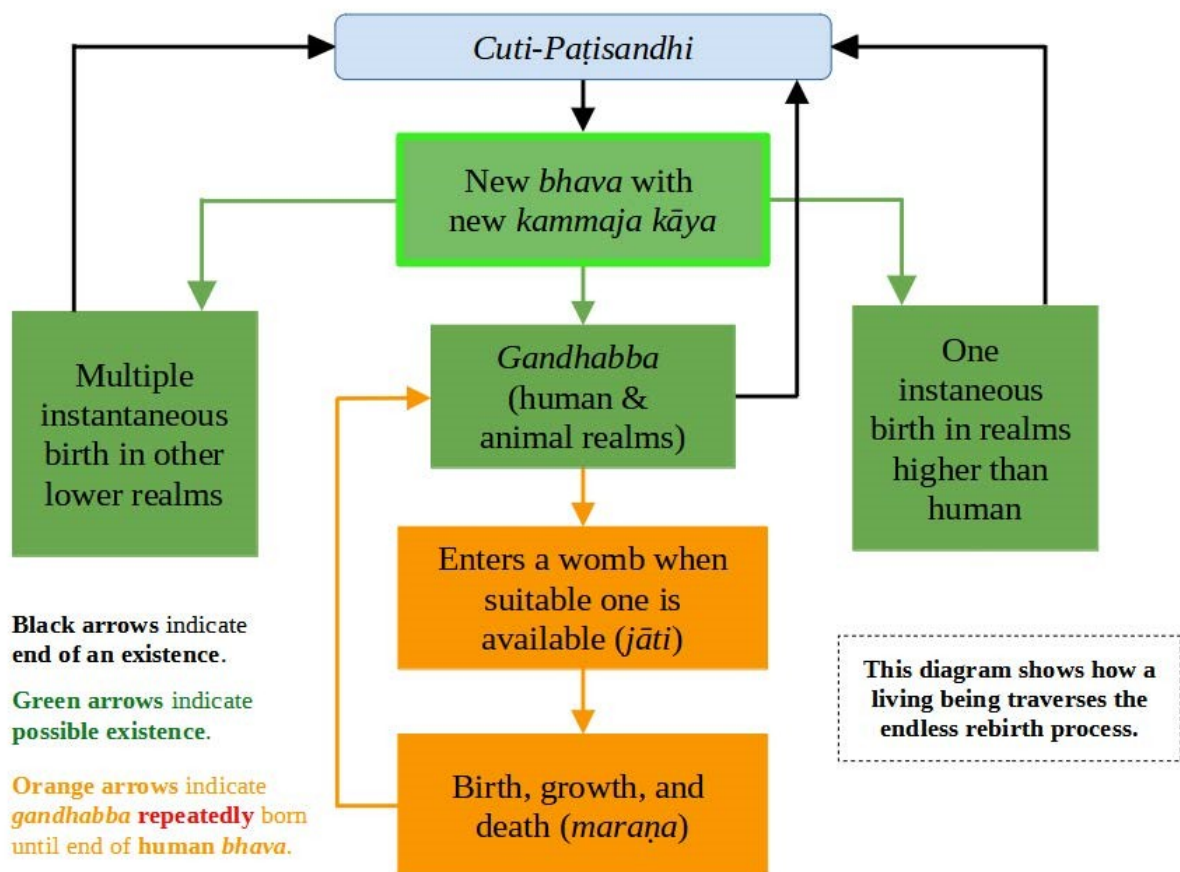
Cuti-Paṭisandhi

New bhava with new kammaja kāya

Multiple instantaneous birth in other lower realms

Gandhabba (human & animal realms)

One instaneous birth in realms higher than human

Enters a womb when suitable one is available (jāti)

Birth, growth, and death (maraṇa)

Black arrows indicate end of an existence.

Green arrows indicate possible existence.

Orange arrows indicate gandhabba repeatedly born until end of human bhava.

This diagram shows how a living being traverses the endless rebirth process.